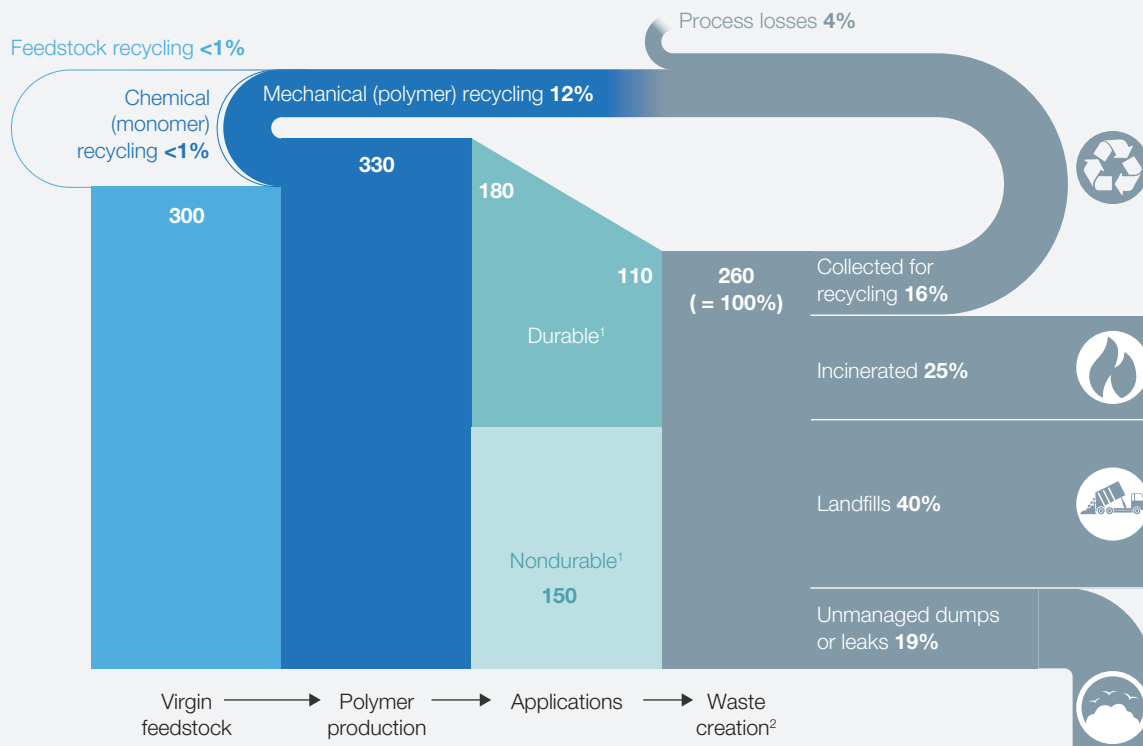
Process losses 4%

Feedstock recycling <1%

Chemical (monomer) recycling <1%

Mechanical (polymer) recycling 12%

300

330

180

110

260 ( = 100%)

Collected for recycling 16%

Durable$^1$

Incinerated 25%

Landfills 40%

Nondurable$^1$

150

Unmanaged dumps or leaks 19%

Virgin feedstock → Polymer production → Applications → Waste creation$^2$